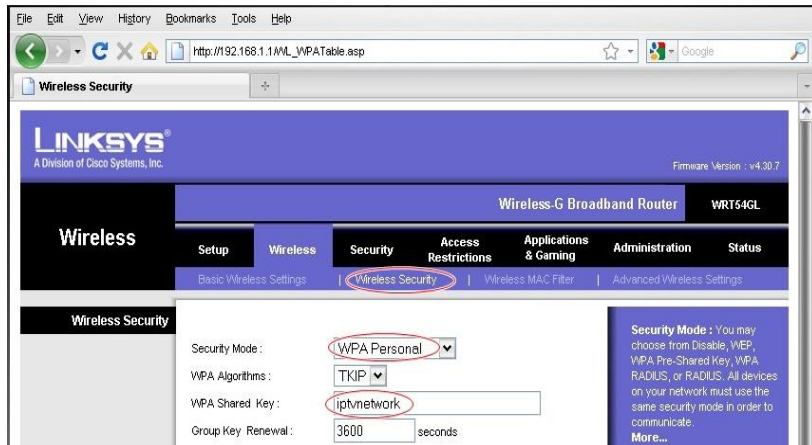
File Edit View History Bookmarks Tools Help

http://192.168.1.1/WL_WPATable.asp

Google

Wireless Security

LINKSYS®
A Division of Cisco Systems, Inc.

Firmware Version : v4.30.7

Wireless-G Broadband Router WRT54GL

Wireless

Setup | Wireless | Security | Access Restrictions | Applications & Gaming | Administration | Status

Basic Wireless Settings | Wireless Security | Wireless MAC Filter | Advanced Wireless Settings

Wireless Security

Security Mode : WPA Personal

WPA Algorithms : TKIP

WPA Shared Key : iptvnetwork

Group Key Renewal : 3600 seconds

Security Mode : You may choose from Disable, WEP, WPA Pre-Shared Key, WPA RADIUS, or RADIUS. All devices on your network must use the same security mode in order to communicate.
More...